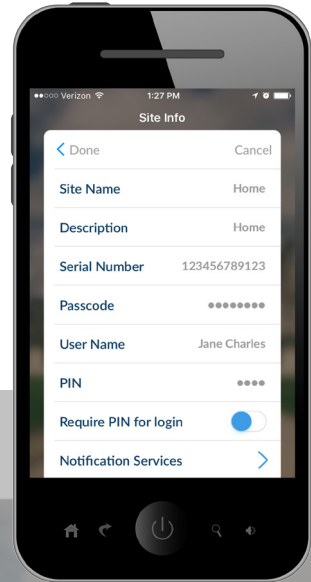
●●○○○ Verizon
1:27 PM
Site Info

< Done
Cancel

Site Name
Home

Description
Home

Serial Number
123456789123

Passcode
●●●●●●●●

User Name
Jane Charles

PIN
●●●●

Require PIN for login

Notification Services